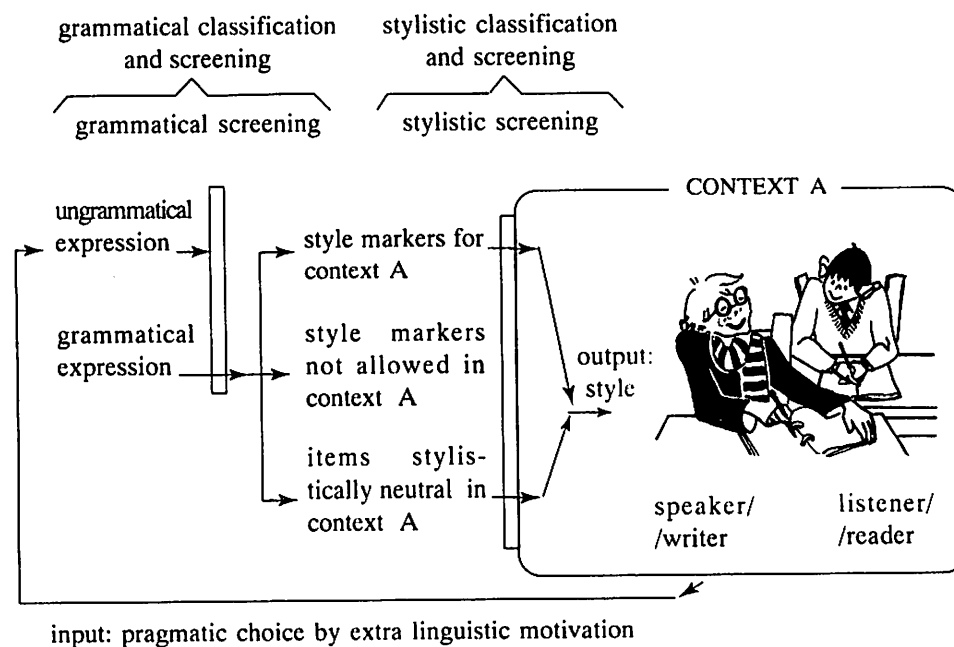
grammatical classification and screening

stylistic classification and screening

grammatical screening

stylistic screening

CONTEXT A

ungrammatical expression

grammatical expression

style markers for context A

style markers not allowed in context A

items stylistically neutral in context A

output: style

speaker/ /writer

listener/ /reader

input: pragmatic choice by extra linguistic motivation